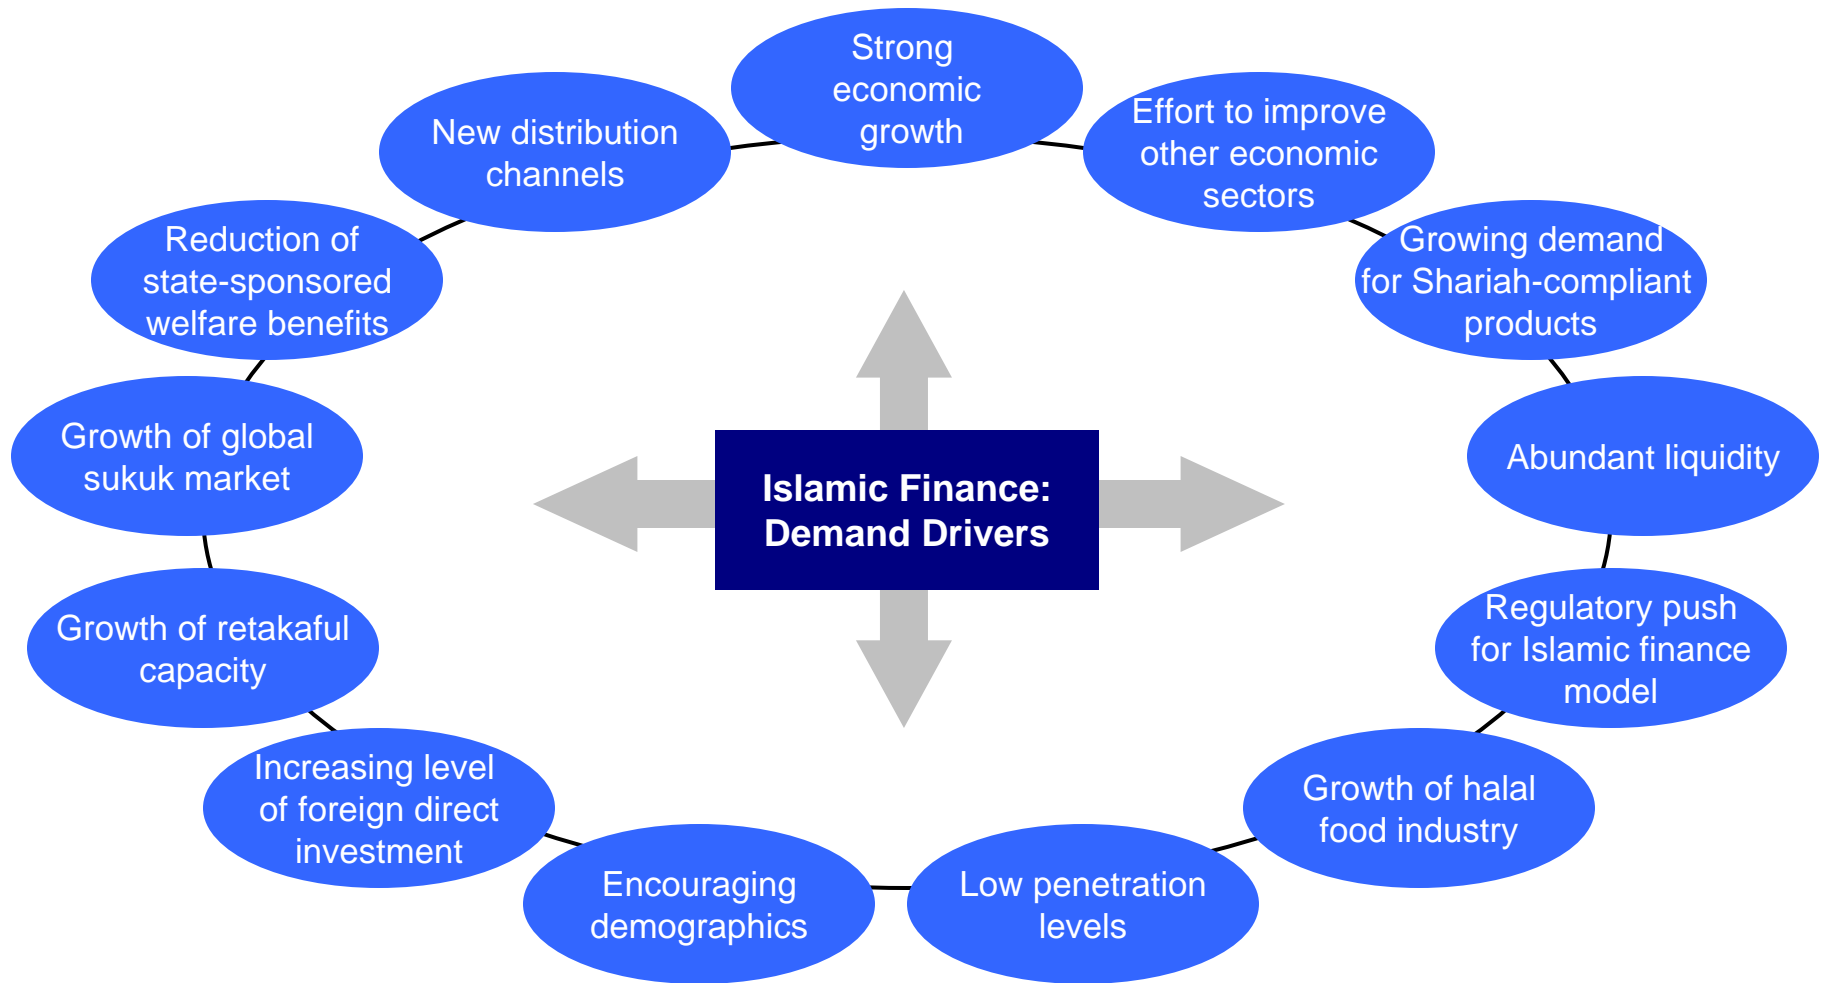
Islamic Finance: Demand Drivers

Strong economic growth

Effort to improve other economic sectors

Growing demand for Shariah-compliant products

Abundant liquidity

Regulatory push for Islamic finance model

Growth of halal food industry

Low penetration levels

Encouraging demographics

Increasing level of foreign direct investment

Growth of retakaful capacity

Growth of global sukuk market

Reduction of state-sponsored welfare benefits

New distribution channels